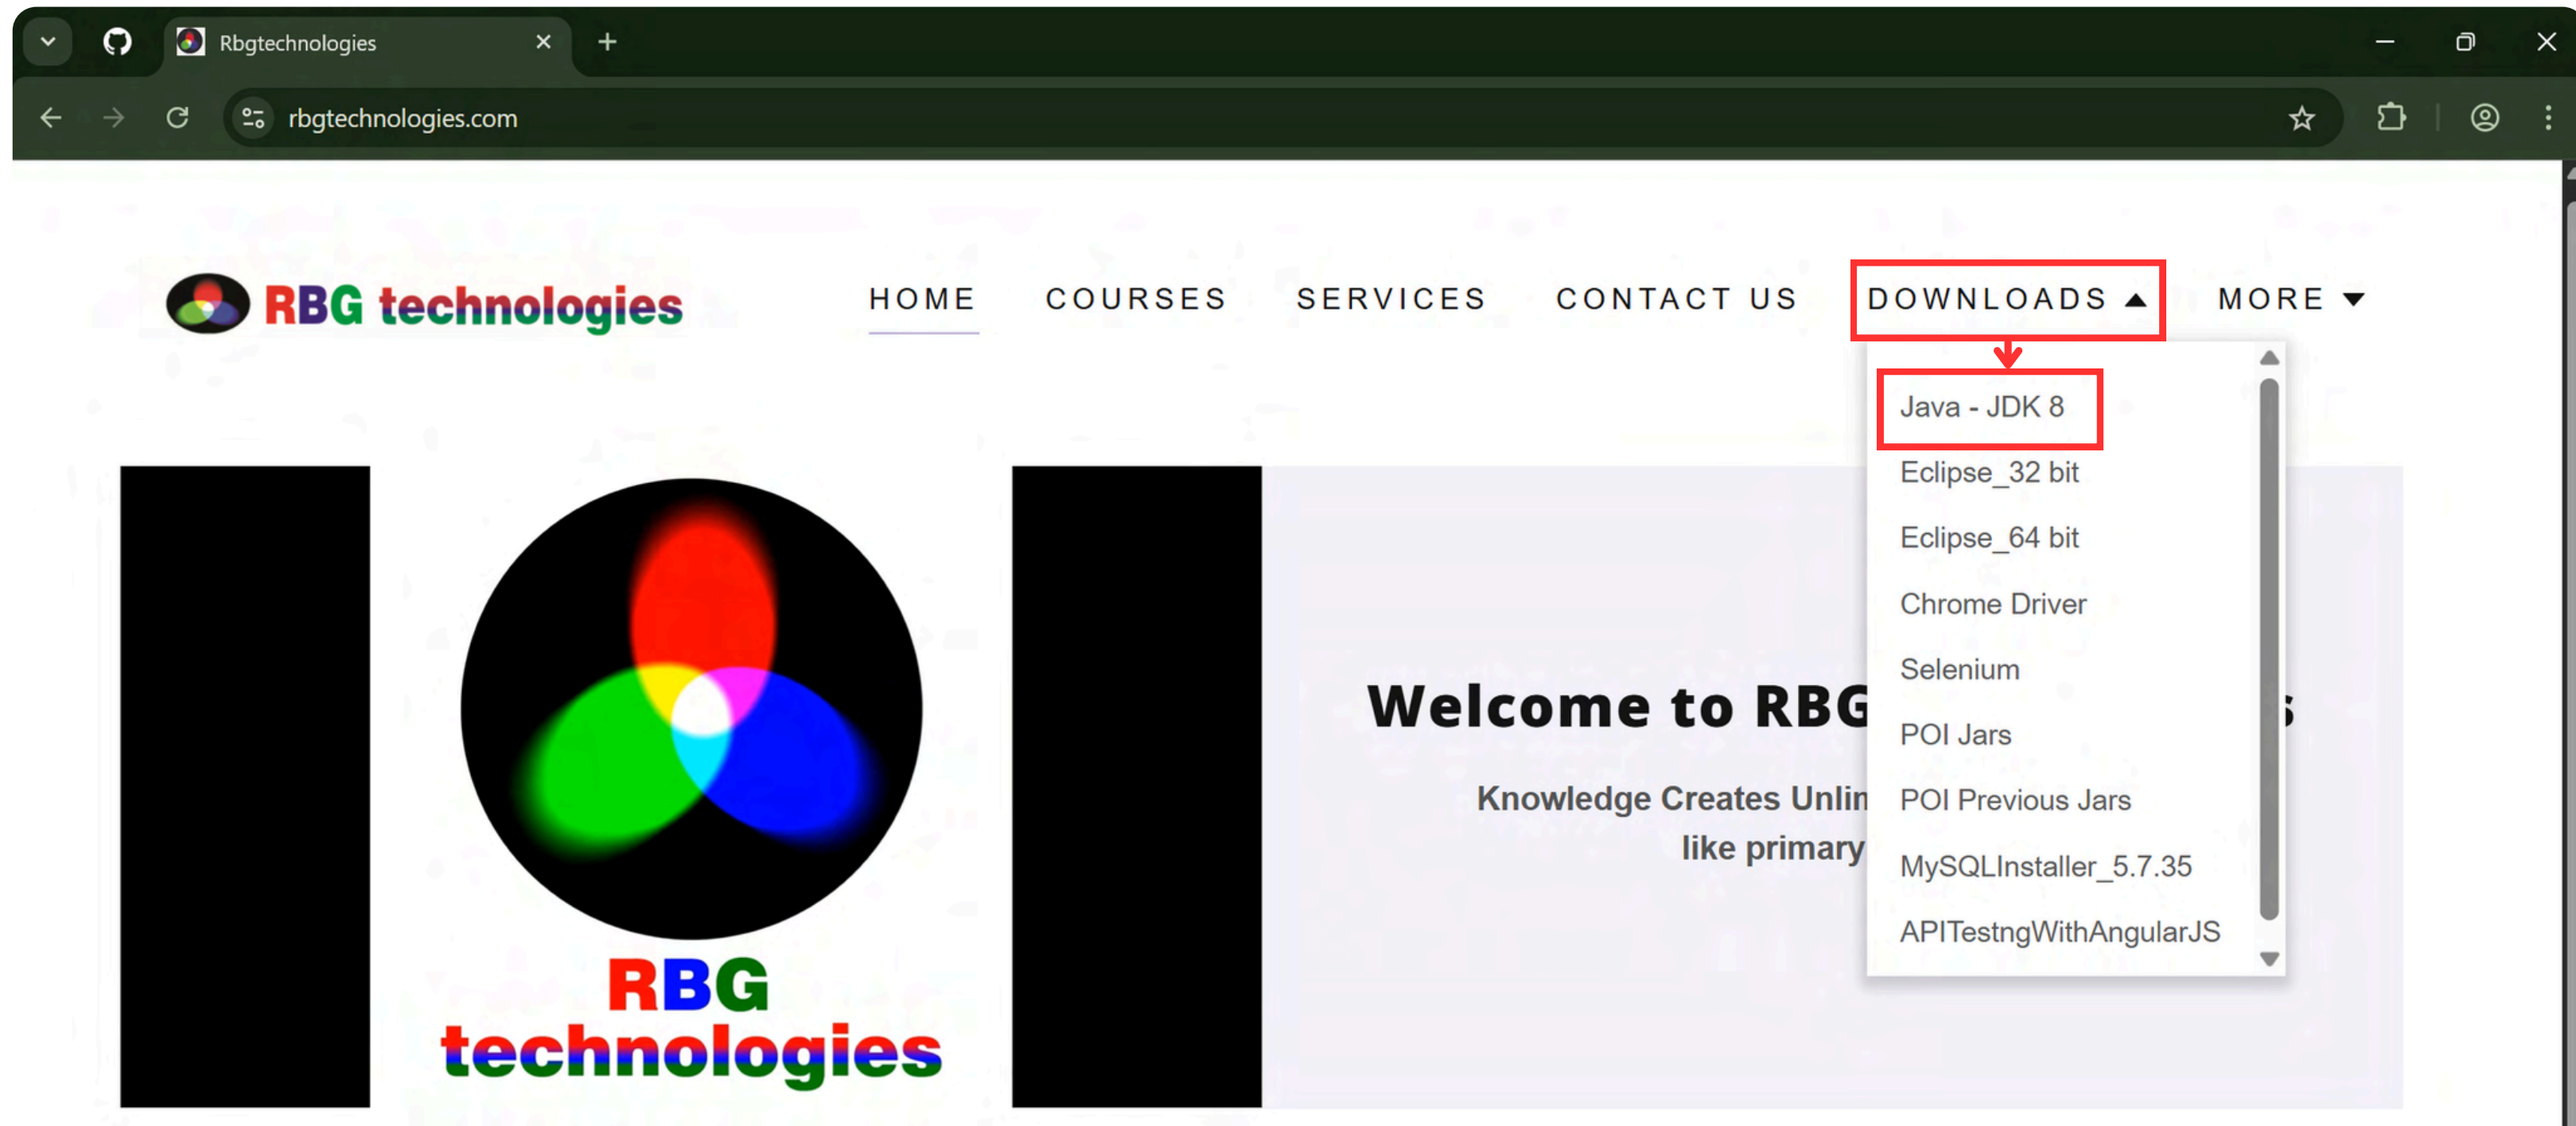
Rbgtechnologies

rbgtechnologies.com

RBG technologies

HOME COURSES SERVICES CONTACT US DOWNLOADS MORE

Java - JDK 8
Eclipse_32 bit
Eclipse_64 bit
Chrome Driver
Selenium
POI Jars
POI Previous Jars
MySQLInstaller_5.7.35
APITestngWithAngularJS

RBG technologies

Welcome to RBG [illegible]

Knowledge Creates Unlin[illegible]
like primary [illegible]